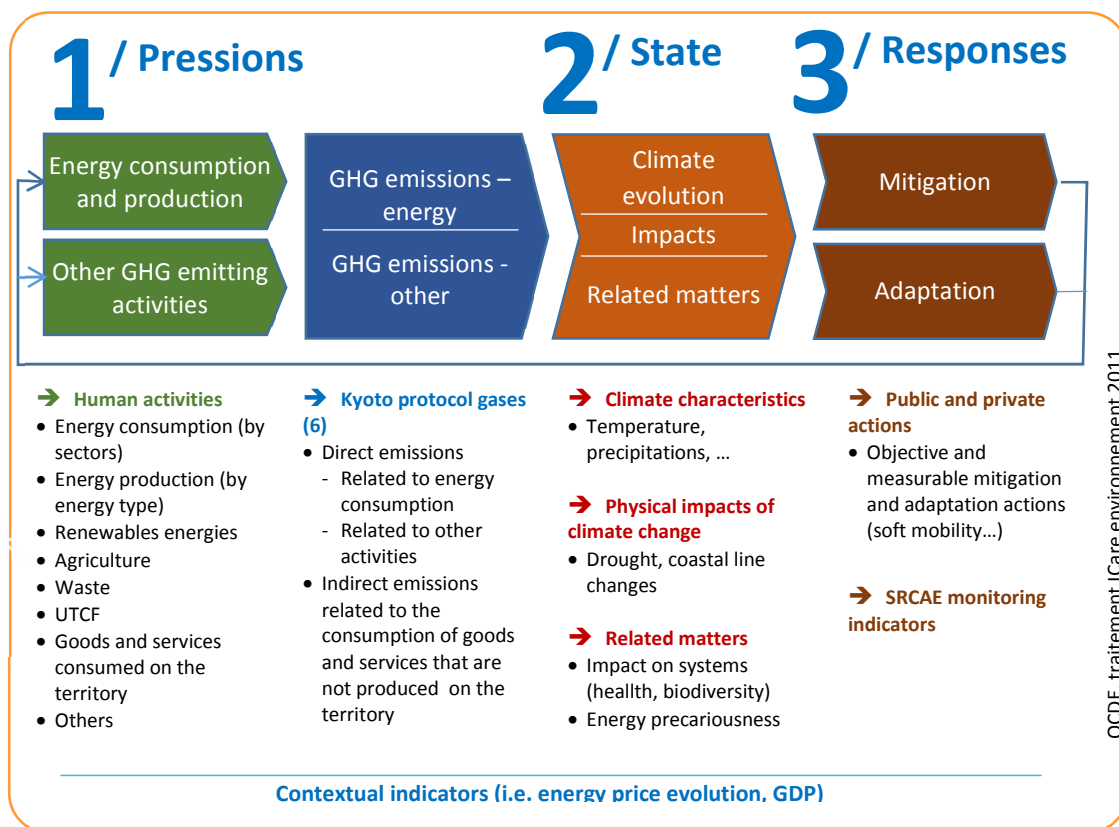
1 / Pressions

2 / State

3 / Responses

Energy consumption and production

Other GHG emitting activities

GHG emissions – energy

GHG emissions - other

Climate evolution

Impacts

Related matters

Mitigation

Adaptation

➔ Human activities
- Energy consumption (by sectors)
- Energy production (by energy type)
- Renewables energies
- Agriculture
- Waste
- UTCF
- Goods and services consumed on the territory
- Others

➔ Kyoto protocol gases (6)
- Direct emissions
  - Related to energy consumption
  - Related to other activities
- Indirect emissions related to the consumption of goods and services that are not produced on the territory

➔ Climate characteristics
- Temperature, precipitations, …

➔ Physical impacts of climate change
- Drought, coastal line changes

➔ Related matters
- Impact on systems (health, biodiversity)
- Energy precariousness

➔ Public and private actions
- Objective and measurable mitigation and adaptation actions (soft mobility…)

➔ SRCAE monitoring indicators

OCDE, traitement ICare environnement 2011

Contextual indicators (i.e. energy price evolution, GDP)